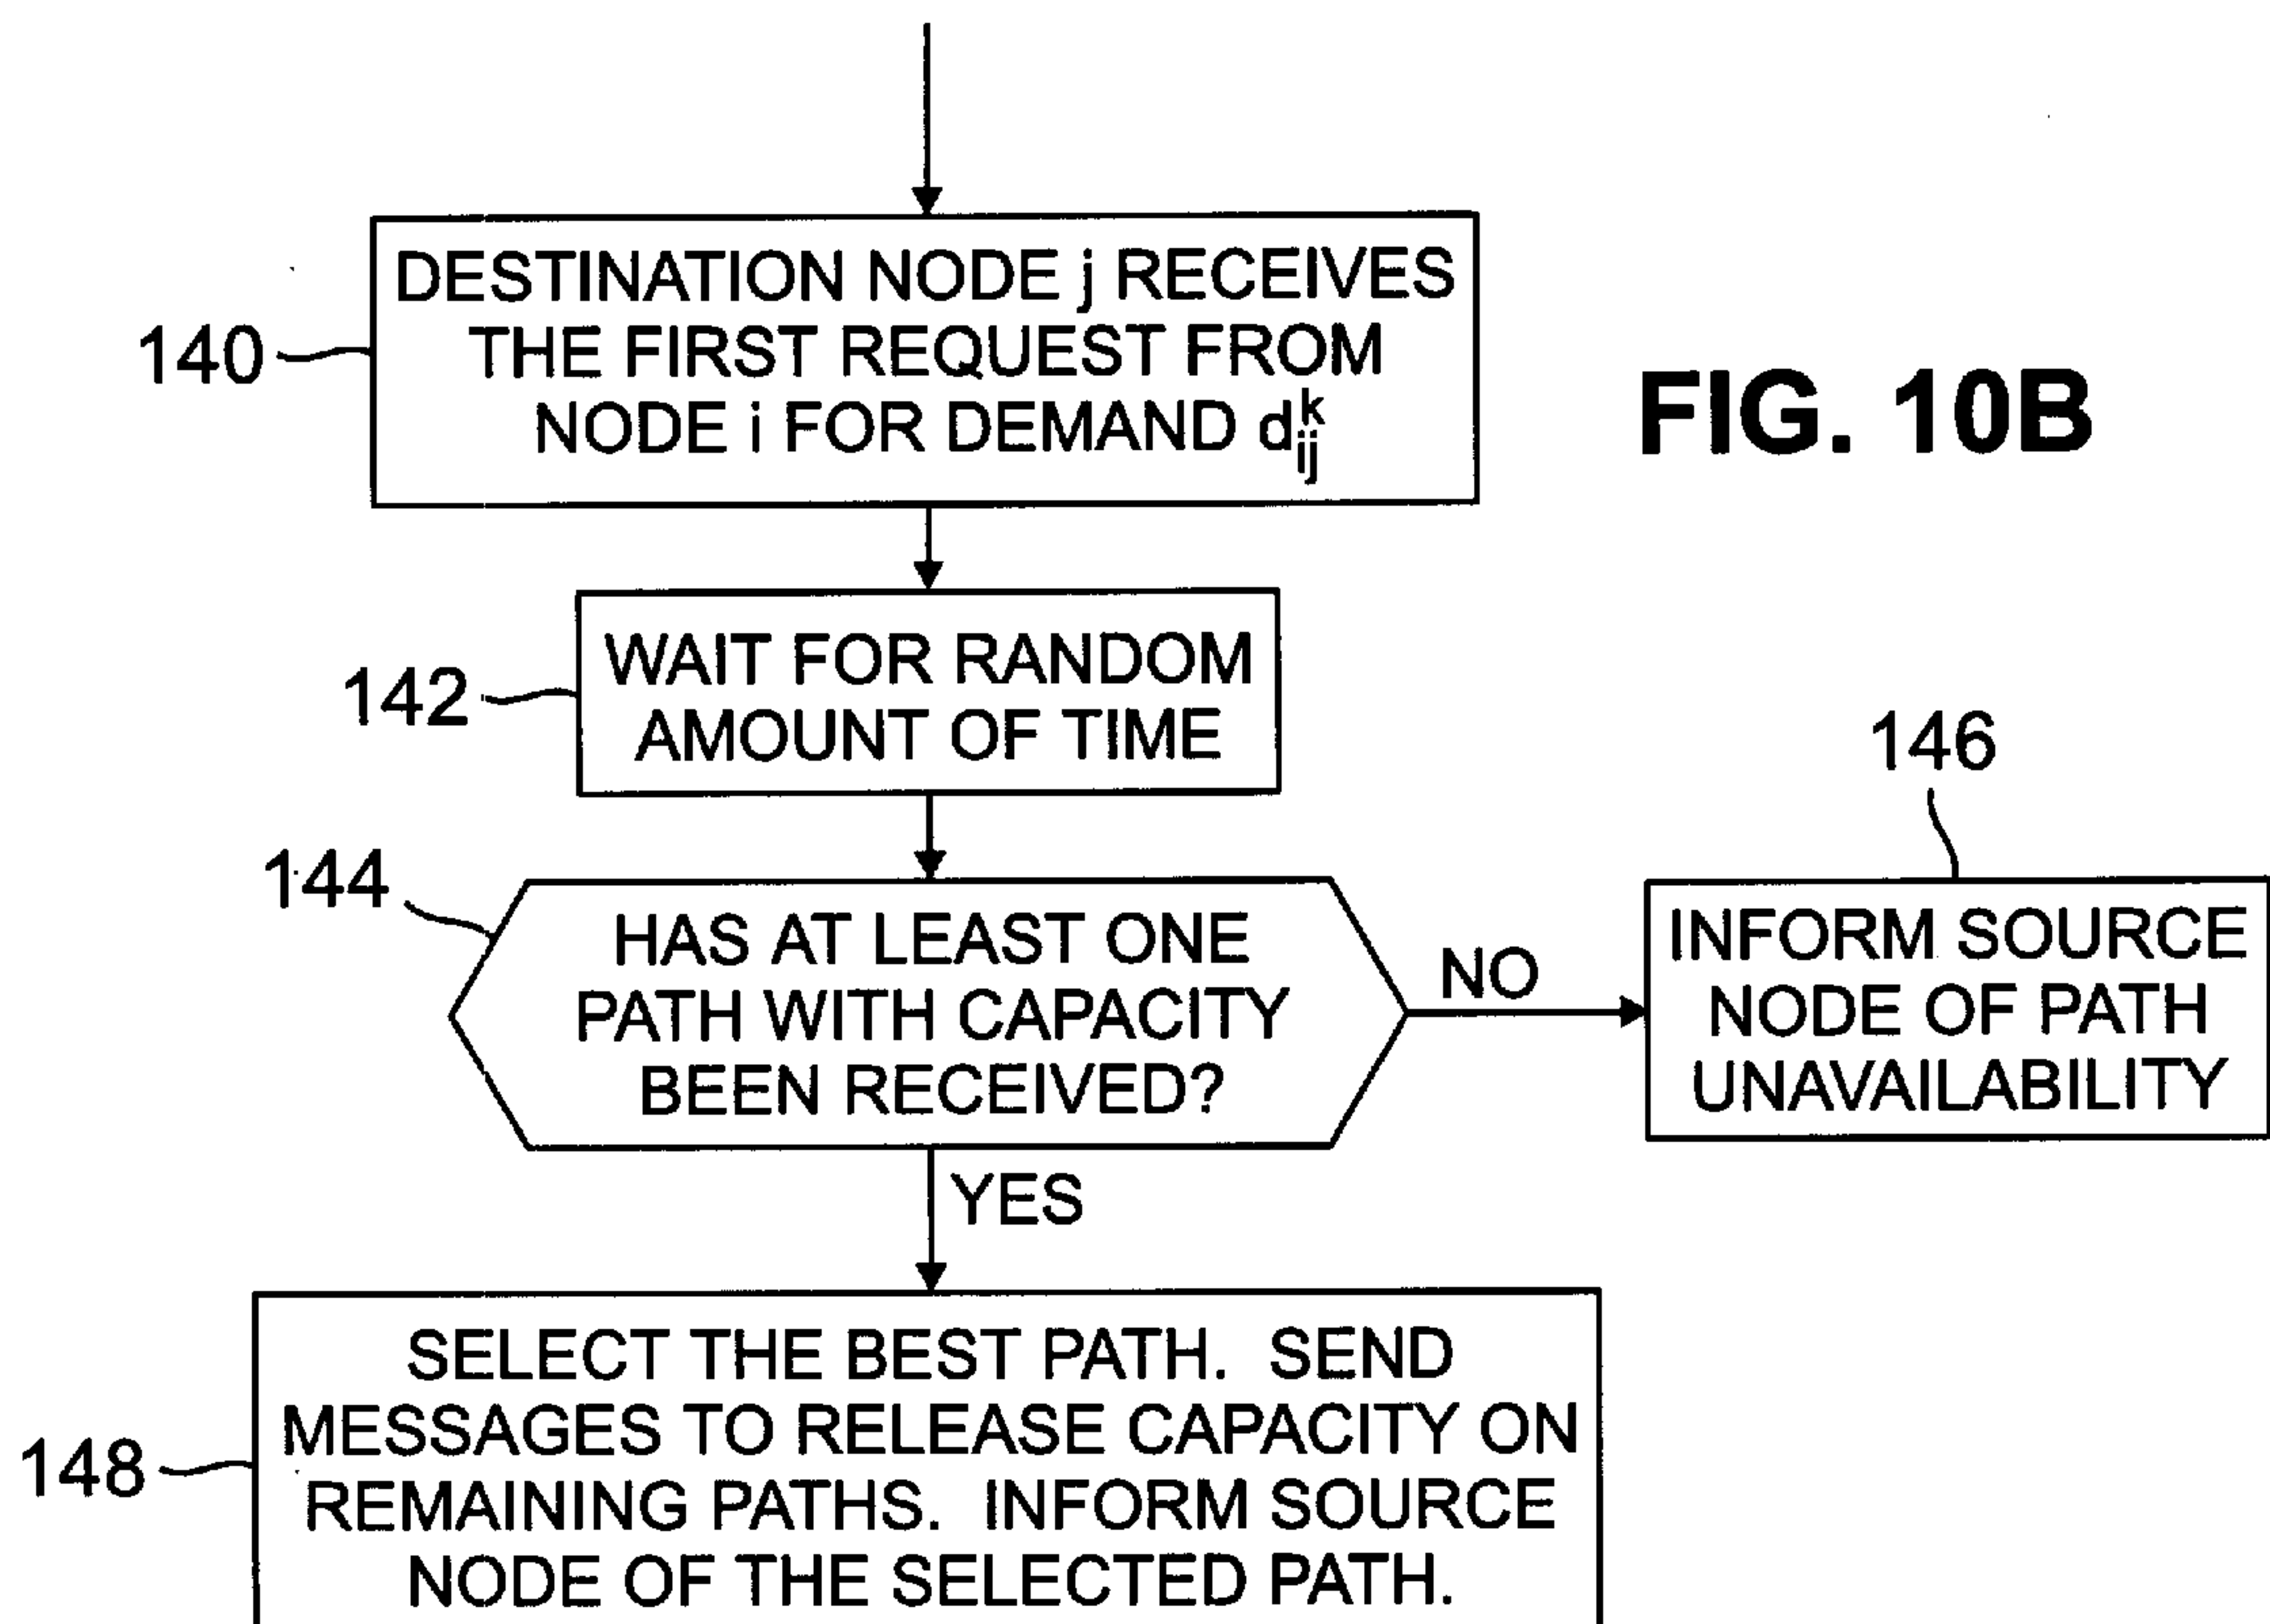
140
DESTINATION NODE j RECEIVES THE FIRST REQUEST FROM NODE i FOR DEMAND $d_{ij}^{k}$

FIG. 10B

142
WAIT FOR RANDOM AMOUNT OF TIME

146

144
HAS AT LEAST ONE PATH WITH CAPACITY BEEN RECEIVED?

NO

INFORM SOURCE NODE OF PATH UNAVAILABILITY

YES

148
SELECT THE BEST PATH. SEND MESSAGES TO RELEASE CAPACITY ON REMAINING PATHS. INFORM SOURCE NODE OF THE SELECTED PATH.